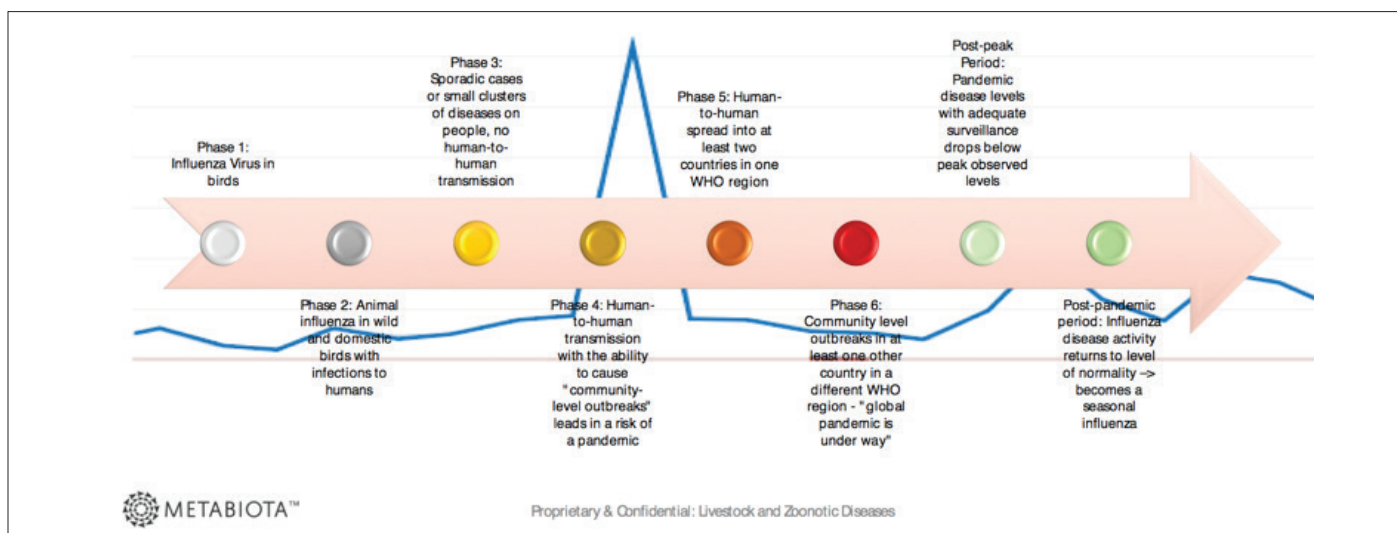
Phase 1: Influenza Virus in birds

Phase 2: Animal influenza in wild and domestic birds with infections to humans

Phase 3: Sporadic cases or small clusters of diseases on people, no human-to-human transmission

Phase 4: Human-to-human transmission with the ability to cause "community-level outbreaks" leads in a risk of a pandemic

Phase 5: Human-to-human spread into at least two countries in one WHO region

Phase 6: Community level outbreaks in at least one other country in a different WHO region - "global pandemic is under way"

Post-peak Period: Pandemic disease levels with adequate surveillance drops below peak observed levels

Post-pandemic period: Influenza disease activity returns to level of normality –> becomes a seasonal influenza

METABIOTA™

Proprietary & Confidential: Livestock and Zoonotic Diseases